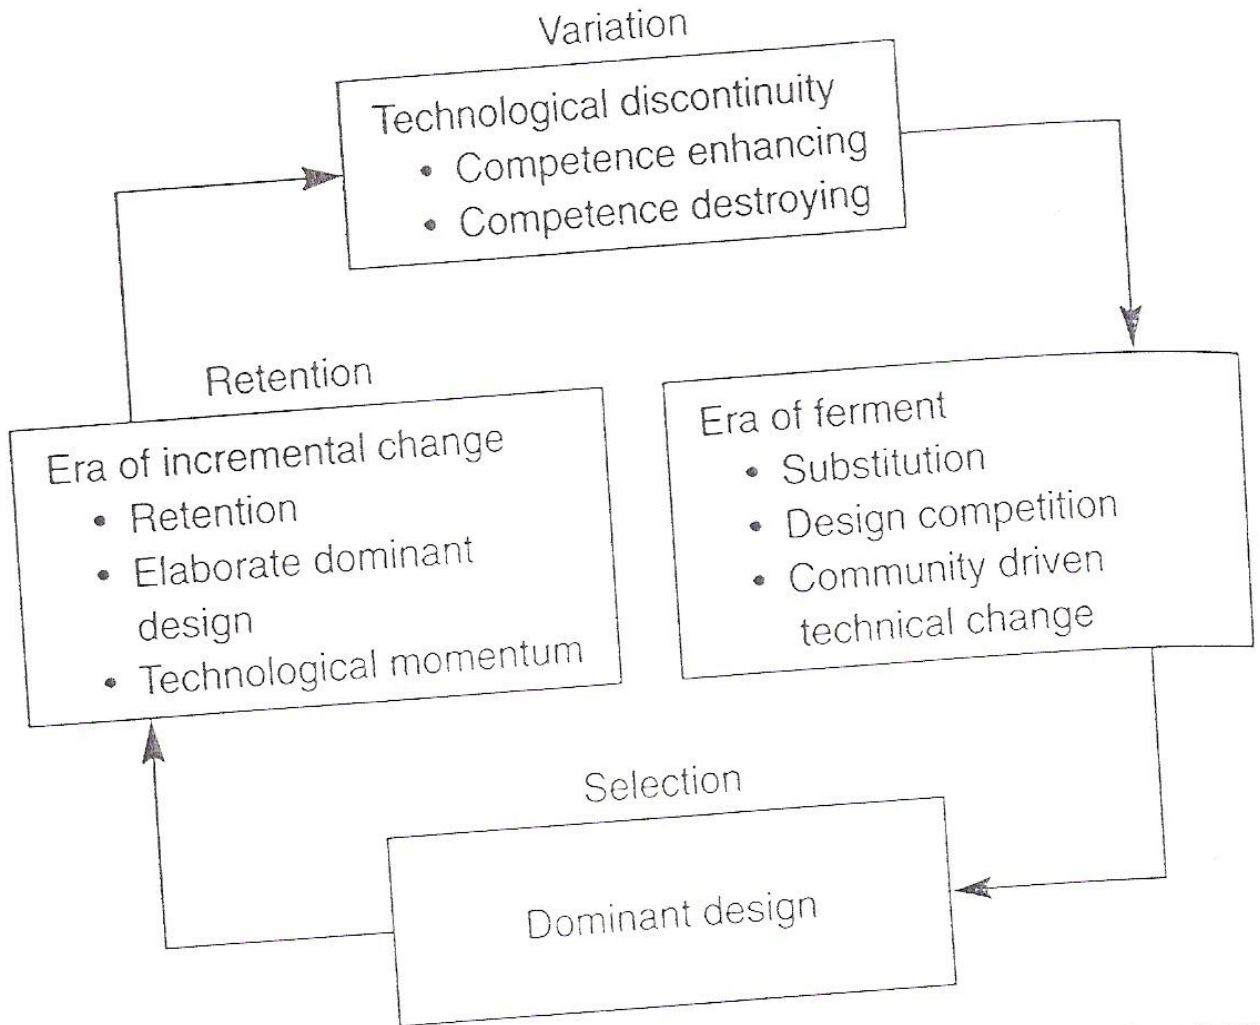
Variation

Technological discontinuity
• Competence enhancing
• Competence destroying

Era of ferment
• Substitution
• Design competition
• Community driven technical change

Selection

Dominant design

Retention

Era of incremental change
• Retention
• Elaborate dominant design
• Technological momentum